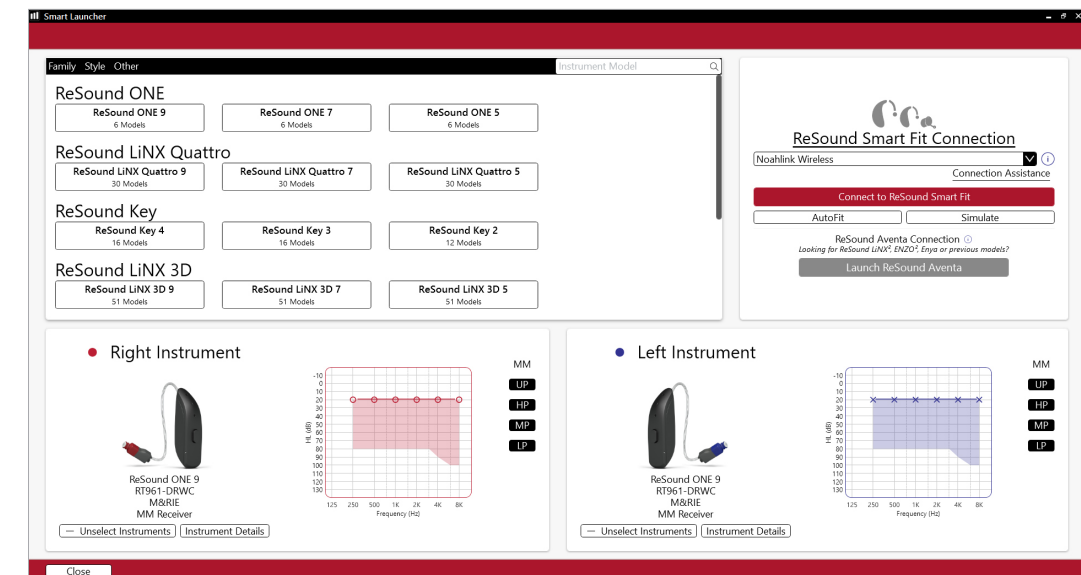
Smart Launcher

Family Style Other
Instrument Model

ReSound ONE
ReSound ONE 9
6 Models
ReSound ONE 7
6 Models
ReSound ONE 5
6 Models

ReSound LiNX Quattro
ReSound LiNX Quattro 9
30 Models
ReSound LiNX Quattro 7
30 Models
ReSound LiNX Quattro 5
30 Models

ReSound Key
ReSound Key 4
16 Models
ReSound Key 3
16 Models
ReSound Key 2
12 Models

ReSound LiNX 3D
ReSound LiNX 3D 9
51 Models
ReSound LiNX 3D 7
51 Models
ReSound LiNX 3D 5
51 Models

ReSound Smart Fit Connection
Noahlink Wireless
Connection Assistance
Connect to ReSound Smart Fit
AutoFit
Simulate
ReSound Aventa Connection
Looking for ReSound LiNX², ENZO², Enya or previous models?
Launch ReSound Aventa

Right Instrument
MM
UP
HP
MP
LP
-10 0 10 20 30 40 50 60 70 80 90 100 110 120 130
HL (dB)
125 250 500 1K 2K 4K 8K
Frequency (Hz)
ReSound ONE 9
RT961-DRWC
M&RIE
MM Receiver
Unselect Instruments
Instrument Details

Left Instrument
MM
UP
HP
MP
LP
-10 0 10 20 30 40 50 60 70 80 90 100 110 120 130
HL (dB)
125 250 500 1K 2K 4K 8K
Frequency (Hz)
ReSound ONE 9
RT961-DRWC
M&RIE
MM Receiver
Unselect Instruments
Instrument Details

Close